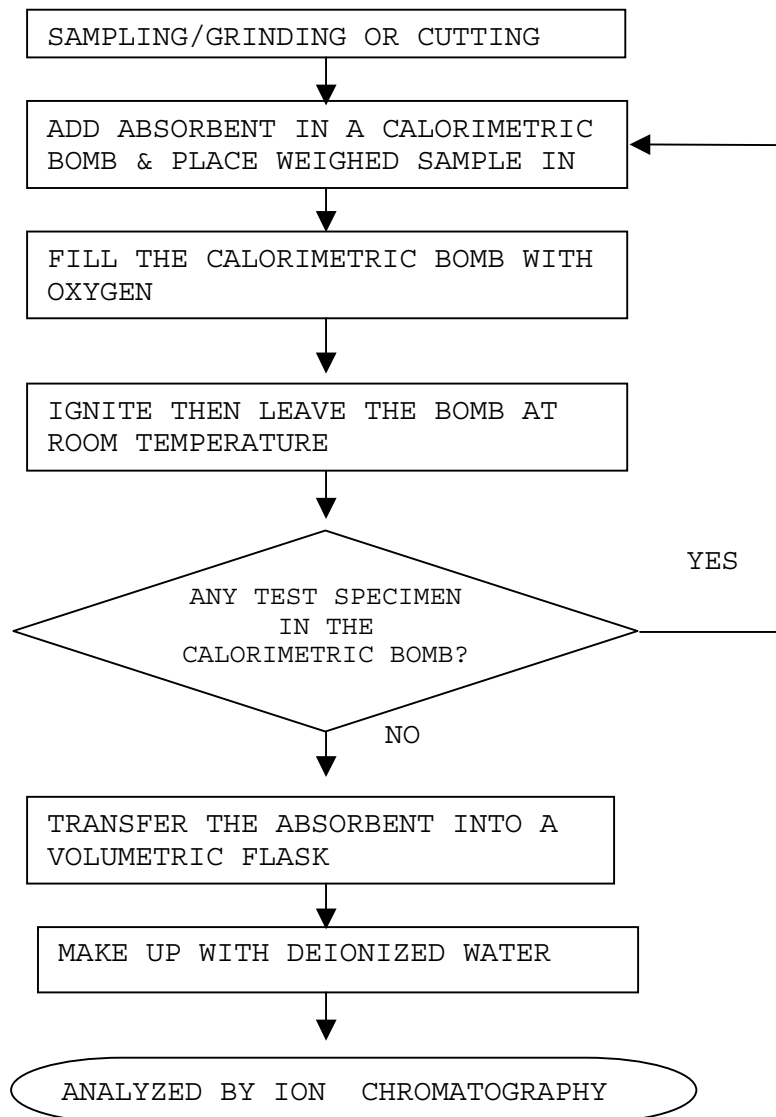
SAMPLING/GRINDING OR CUTTING

ADD ABSORBENT IN A CALORIMETRIC BOMB & PLACE WEIGHED SAMPLE IN

FILL THE CALORIMETRIC BOMB WITH OXYGEN

IGNITE THEN LEAVE THE BOMB AT ROOM TEMPERATURE

ANY TEST SPECIMEN IN THE CALORIMETRIC BOMB?

YES

NO

TRANSFER THE ABSORBENT INTO A VOLUMETRIC FLASK

MAKE UP WITH DEIONIZED WATER

ANALYZED BY ION CHROMATOGRAPHY